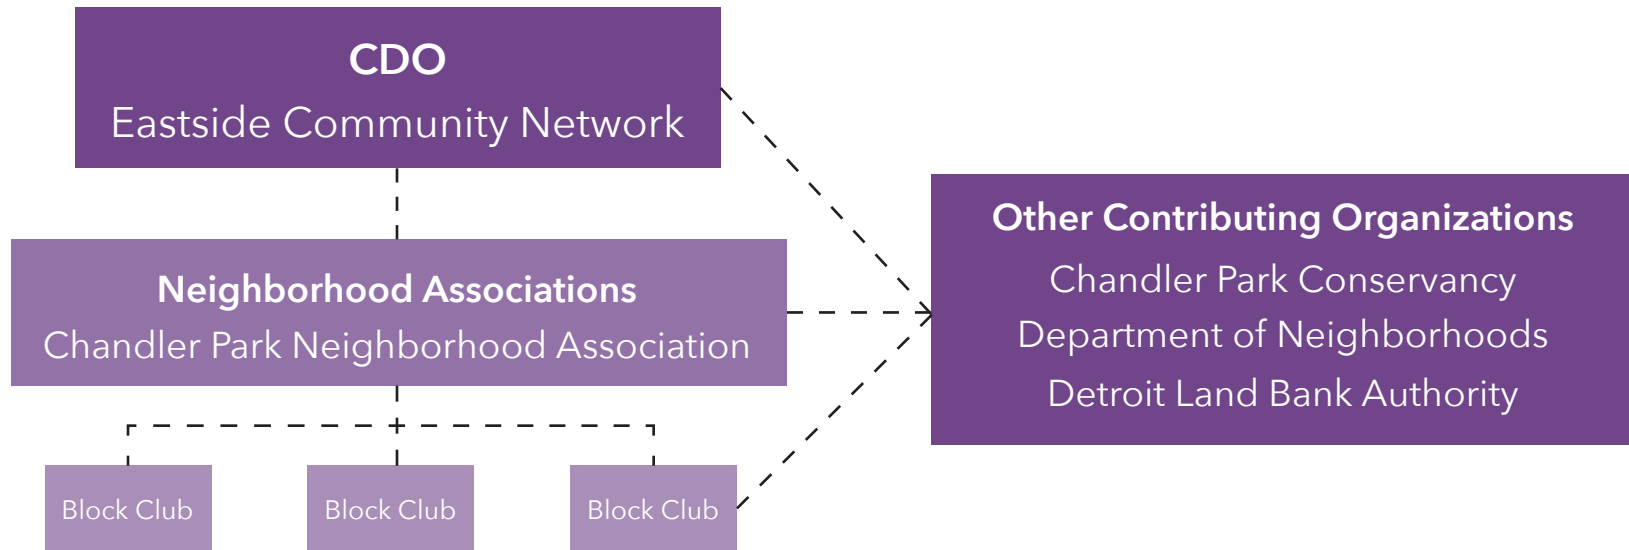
CDO
Eastside Community Network

Neighborhood Associations
Chandler Park Neighborhood Association

Block Club

Block Club

Block Club

Other Contributing Organizations
Chandler Park Conservancy
Department of Neighborhoods
Detroit Land Bank Authority